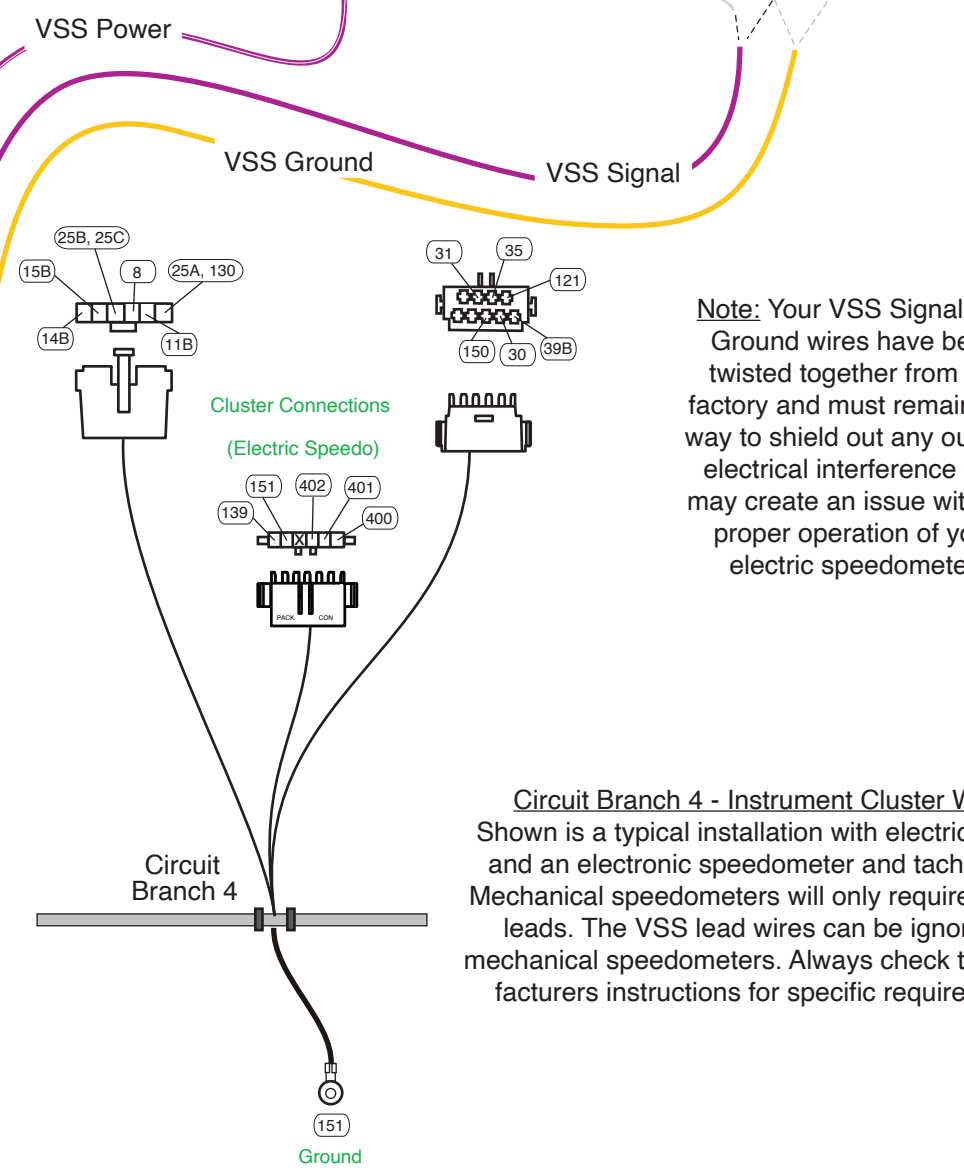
VSS Power

VSS Ground

VSS Signal

25B, 25C

15B

8

25A, 130

14B

11B

31

35

121

150

30

39B

Note: Your VSS Signal Ground wires have be twisted together from factory and must remai way to shield out any ou electrical interference may create an issue wit proper operation of yo electric speedomete

Cluster Connections

(Electric Speedo)

151

402

401

139

400

PACK

CON

Circuit Branch 4 - Instrument Cluster W
Shown is a typical installation with electric and an electronic speedometer and tach Mechanical speedometers will only require leads. The VSS lead wires can be ignor mechanical speedometers. Always check t facturers instructions for specific require

Circuit Branch 4

151

Ground